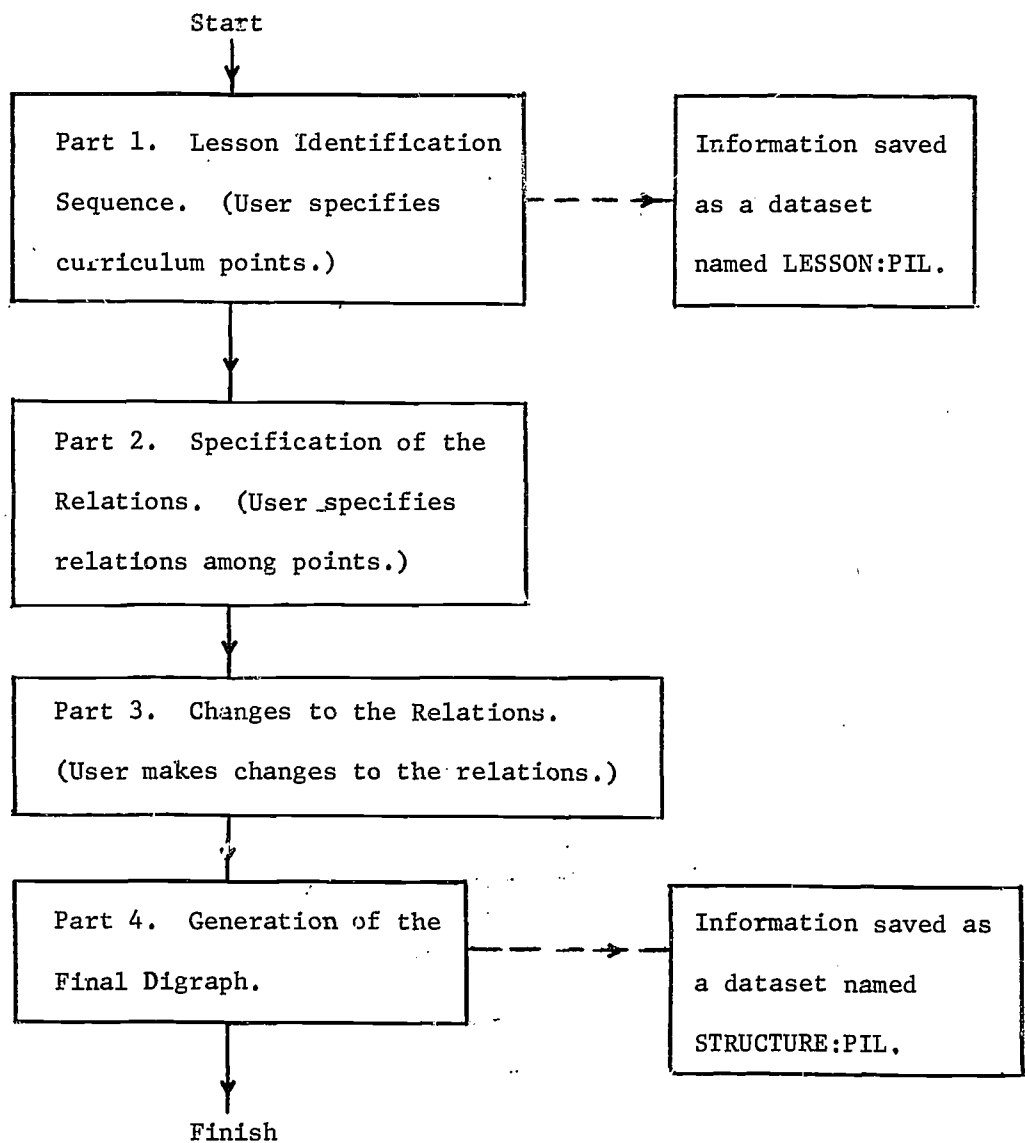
Start

Part 1. Lesson Identification Sequence. (User specifies curriculum points.)

Information saved as a dataset named LESSON:PIL.

Part 2. Specification of the Relations. (User specifies relations among points.)

Part 3. Changes to the Relations. (User makes changes to the relations.)

Part 4. Generation of the Final Digraph.

Information saved as a dataset named STRUCTURE:PIL.

Finish